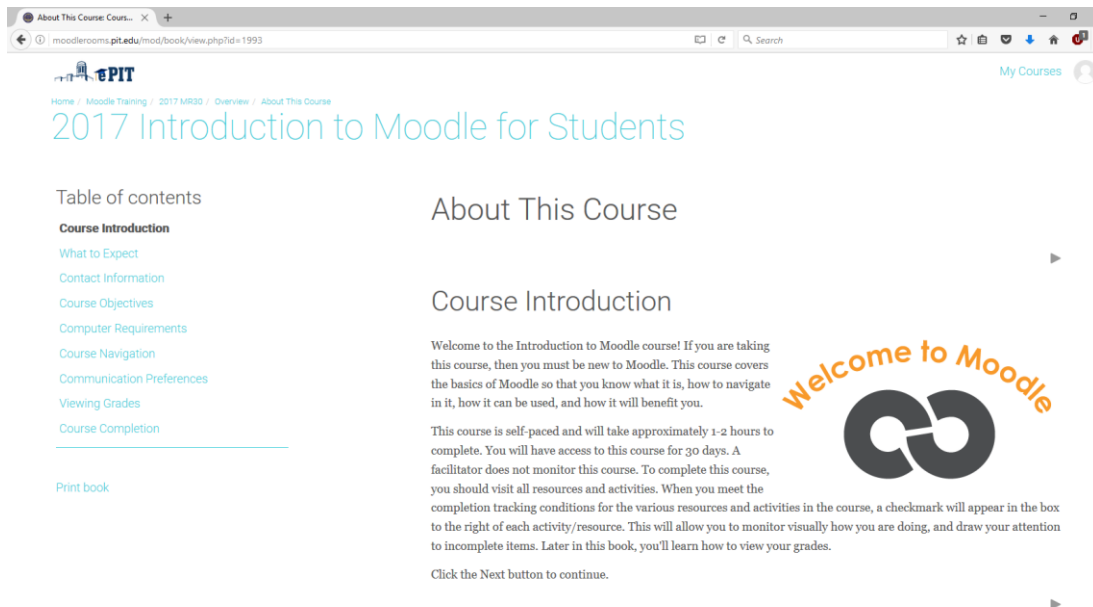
About This Course: Cours... ×  +

moodlerooms.pit.edu/mod/book/view.php?id=1993

Search

ePIT

My Courses

Home / Moodle Training / 2017 MR30 / Overview / About This Course

2017 Introduction to Moodle for Students

Table of contents

Course Introduction

What to Expect

Contact Information

Course Objectives

Computer Requirements

Course Navigation

Communication Preferences

Viewing Grades

Course Completion

Print book

About This Course

Course Introduction

Welcome to Moodle

Welcome to the Introduction to Moodle course! If you are taking this course, then you must be new to Moodle. This course covers the basics of Moodle so that you know what it is, how to navigate in it, how it can be used, and how it will benefit you.

This course is self-paced and will take approximately 1-2 hours to complete. You will have access to this course for 30 days. A facilitator does not monitor this course. To complete this course, you should visit all resources and activities. When you meet the completion tracking conditions for the various resources and activities in the course, a checkmark will appear in the box to the right of each activity/resource. This will allow you to monitor visually how you are doing, and draw your attention to incomplete items. Later in this book, you'll learn how to view your grades.

Click the Next button to continue.